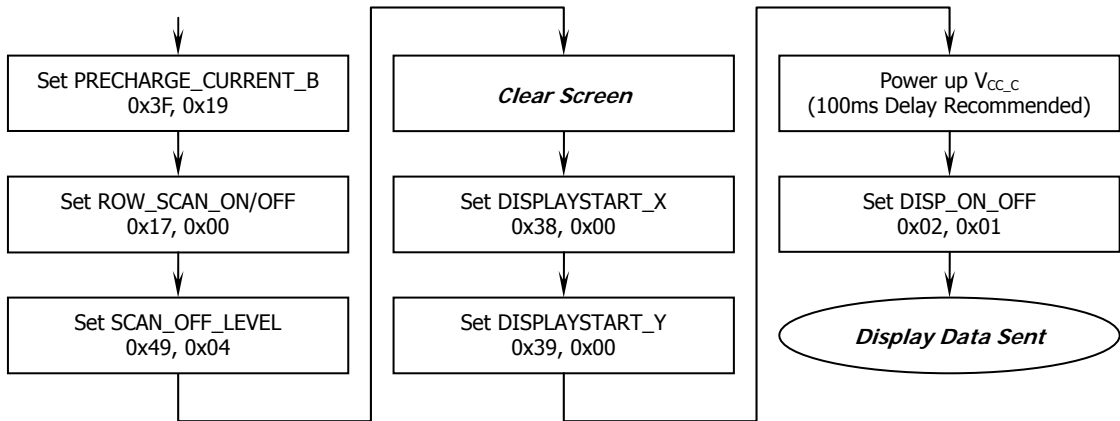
Set PRECHARGE_CURRENT_B
0x3F, 0x19

Set ROW_SCAN_ON/OFF
0x17, 0x00

Set SCAN_OFF_LEVEL
0x49, 0x04

Clear Screen

Set DISPLAYSTART_X
0x38, 0x00

Set DISPLAYSTART_Y
0x39, 0x00

Power up $V_{CC\_C}$
(100ms Delay Recommended)

Set DISP_ON_OFF
0x02, 0x01

Display Data Sent